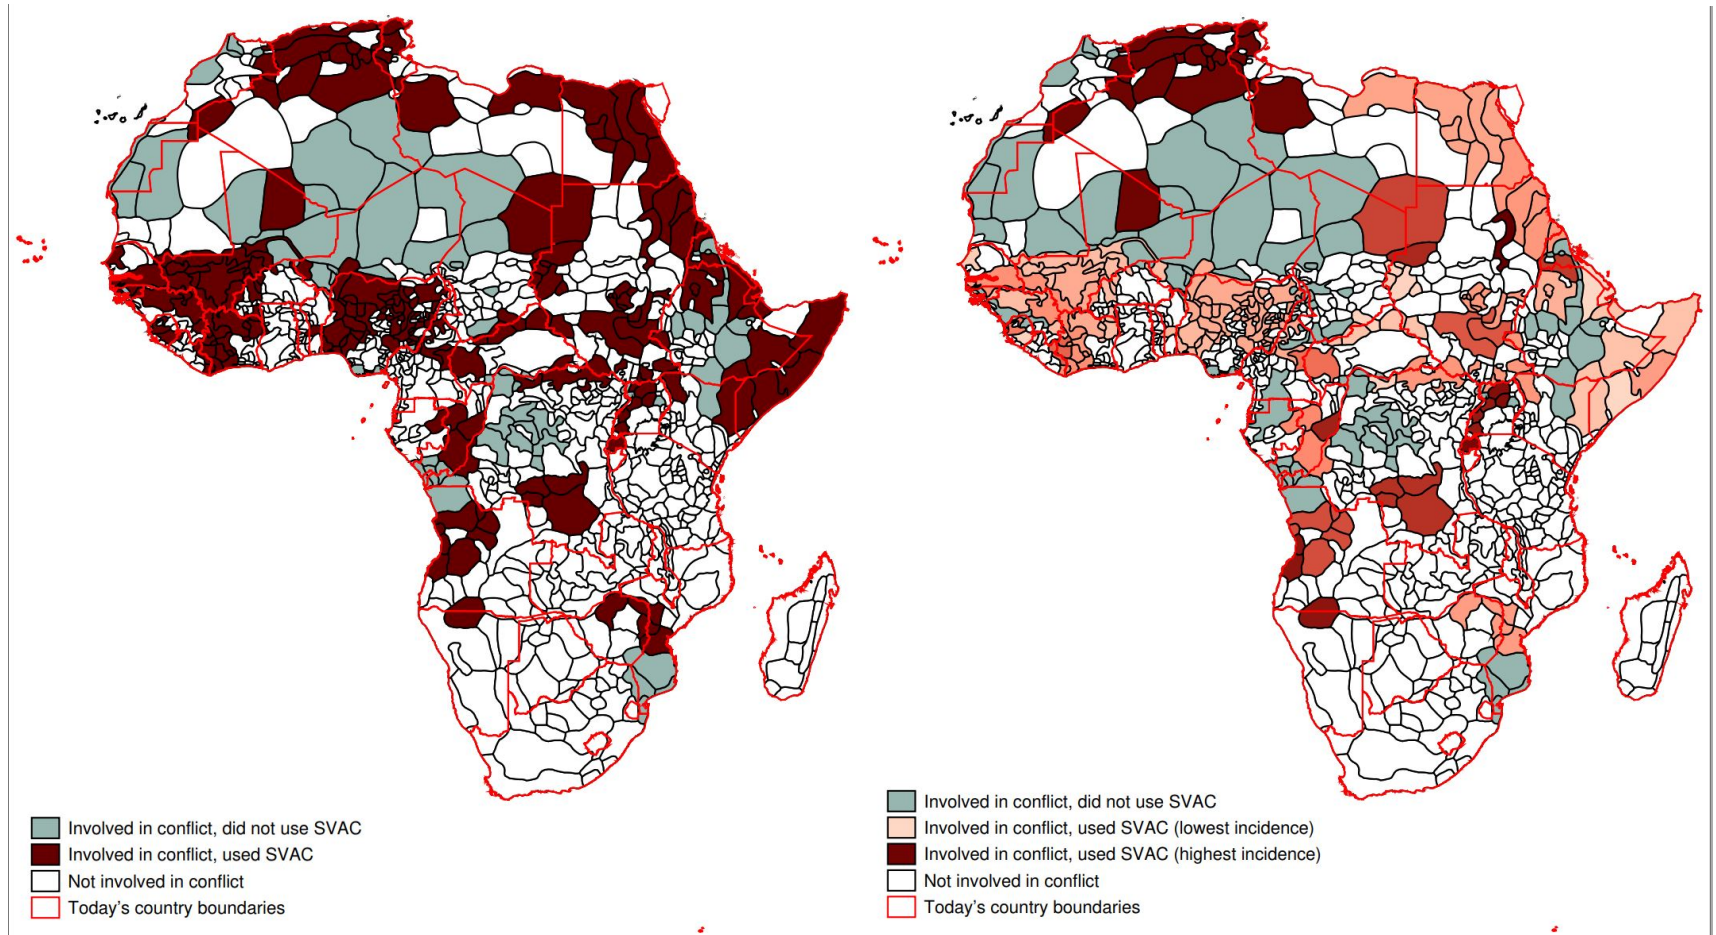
Involved in conflict, did not use SVAC
Involved in conflict, used SVAC
Not involved in conflict
Today's country boundaries

Involved in conflict, did not use SVAC
Involved in conflict, used SVAC (lowest incidence)
Involved in conflict, used SVAC (highest incidence)
Not involved in conflict
Today's country boundaries